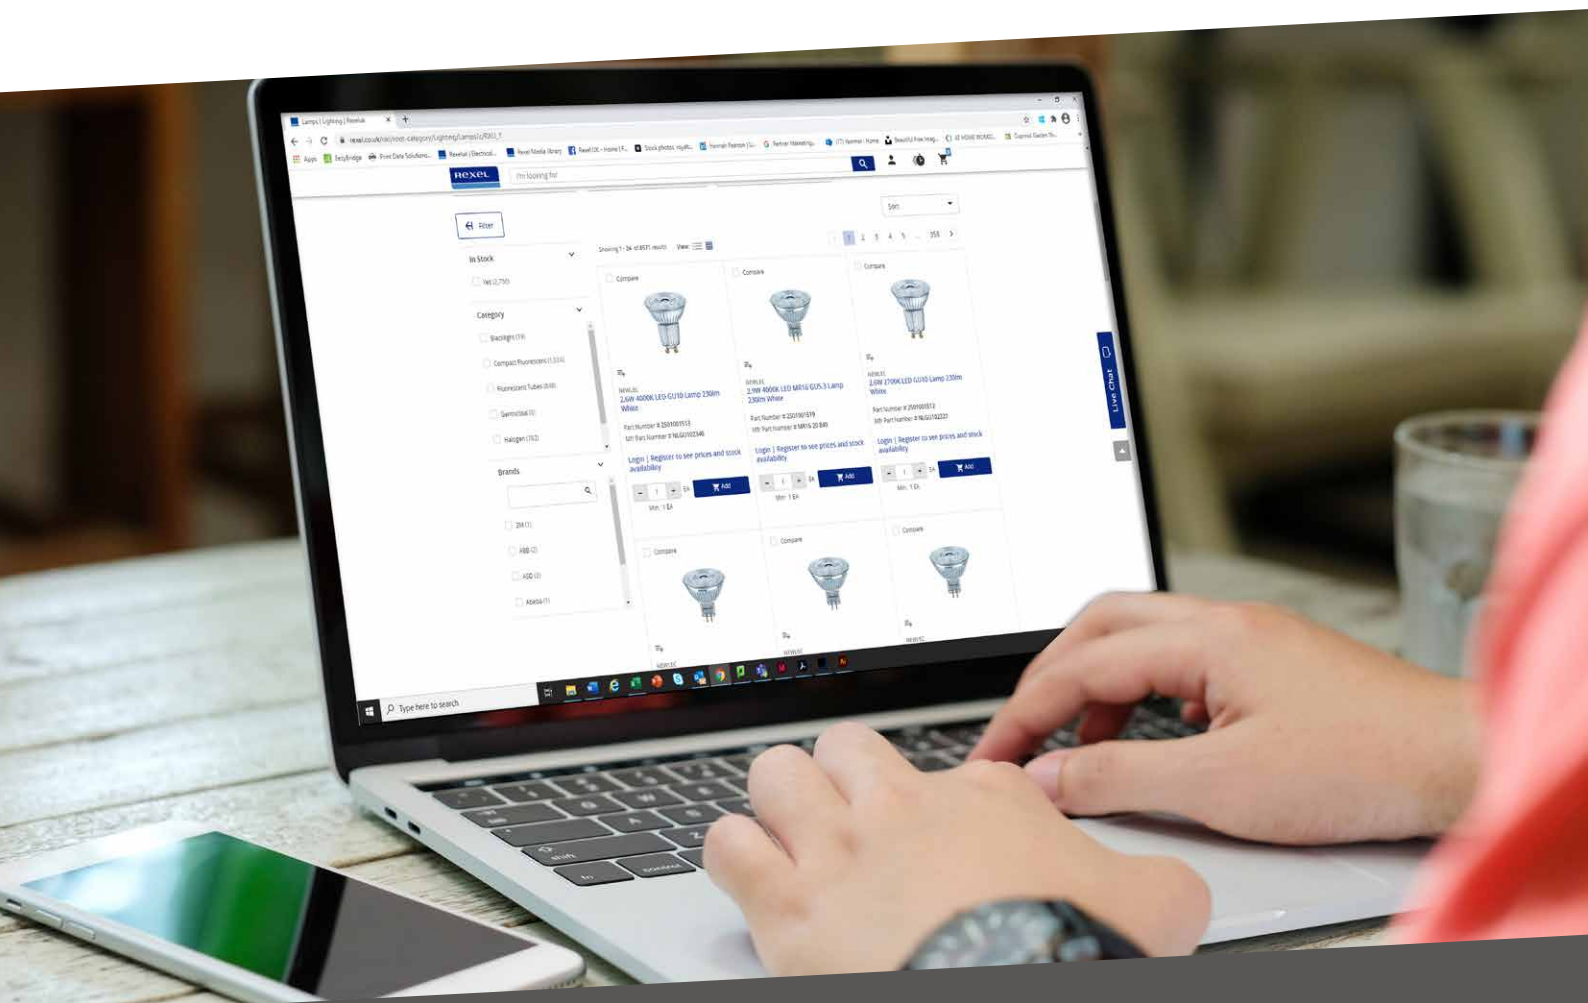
Lamps | Lighting | Rexel

rexel.co.uk/cat/root-category/Lighting/Lamps/c/RXL_1

Apps | ExlyBridge | Print Data Solutions | Rexel | Electrical | Rexel Media library | Rexel UK - Home | F... | Stock photos, royalt... | Hannah Pearson | Li... | Partner Marketing | Rexel - Home | Beautiful Free Imag... | HOME WORKI... | Gazette...

Rexel

I'm looking for

Sort

Filter

Showing 1 - 24 of 8571 results View

1 2 3 4 5 ... 358

In Stock

Yes (2,750)

Category

Blacklight (19)

Compact Fluorescent (1,534)

Fluorescent Tubes (644)

Germicidal (0)

Halogen (763)

Brands

2M (1)

ABB (2)

ADD (2)

Abelia (1)

Compare

NEWLEC
2.6W 4000K LED GU10 Lamp 230lm White

Part Number # 2501001513
Mfr Part Number # NLGU10230

Login | Register to see prices and stock availability

- 1 + EA Add

Min: 1 EA

Compare

NEWLEC
2.9W 4000K LED MR16 GU5.3 Lamp 230lm White

Part Number # 2501001519
Mfr Part Number # MR16 20 840

Login | Register to see prices and stock availability

- 1 + EA Add

Min: 1 EA

Compare

NEWLEC
2.6W 2700K LED GU10 Lamp 230lm White

Part Number # 2501001512
Mfr Part Number # NLGU10227

Login | Register to see prices and stock availability

- 1 + EA Add

Min: 1 EA

Compare

Compare

Compare

Live Chat

Type here to search